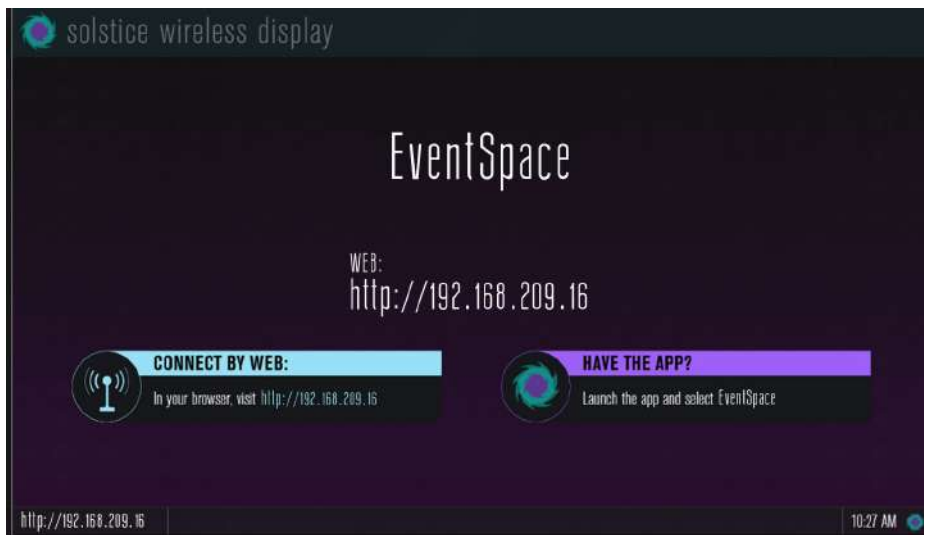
solstice wireless display

EventSpace

WEB:
http://192.168.209.16

CONNECT BY WEB:
In your browser, visit http://192.168.209.16

HAVE THE APP?
Launch the app and select EventSpace

http://192.168.209.16

10:27 AM